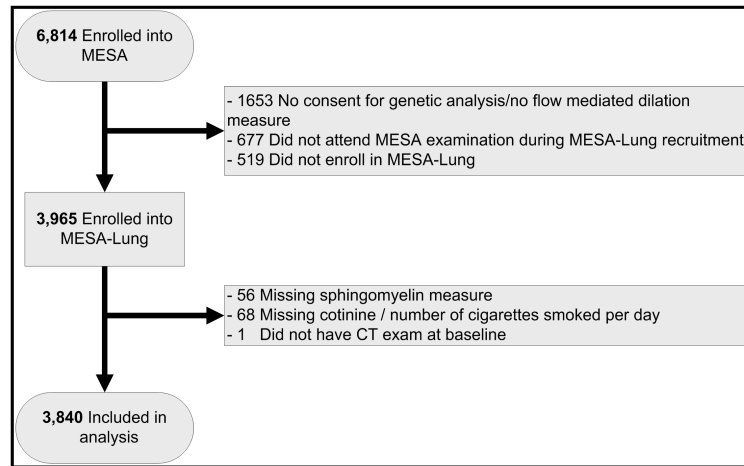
**6,814** Enrolled into MESA

- 1653 No consent for genetic analysis/no flow mediated dilation measure
- 677 Did not attend MESA examination during MESA-Lung recruitment
- 519 Did not enroll in MESA-Lung

**3,965** Enrolled into MESA-Lung

- 56 Missing sphingomyelin measure
- 68 Missing cotinine / number of cigarettes smoked per day
- 1 Did not have CT exam at baseline

**3,840** Included in analysis